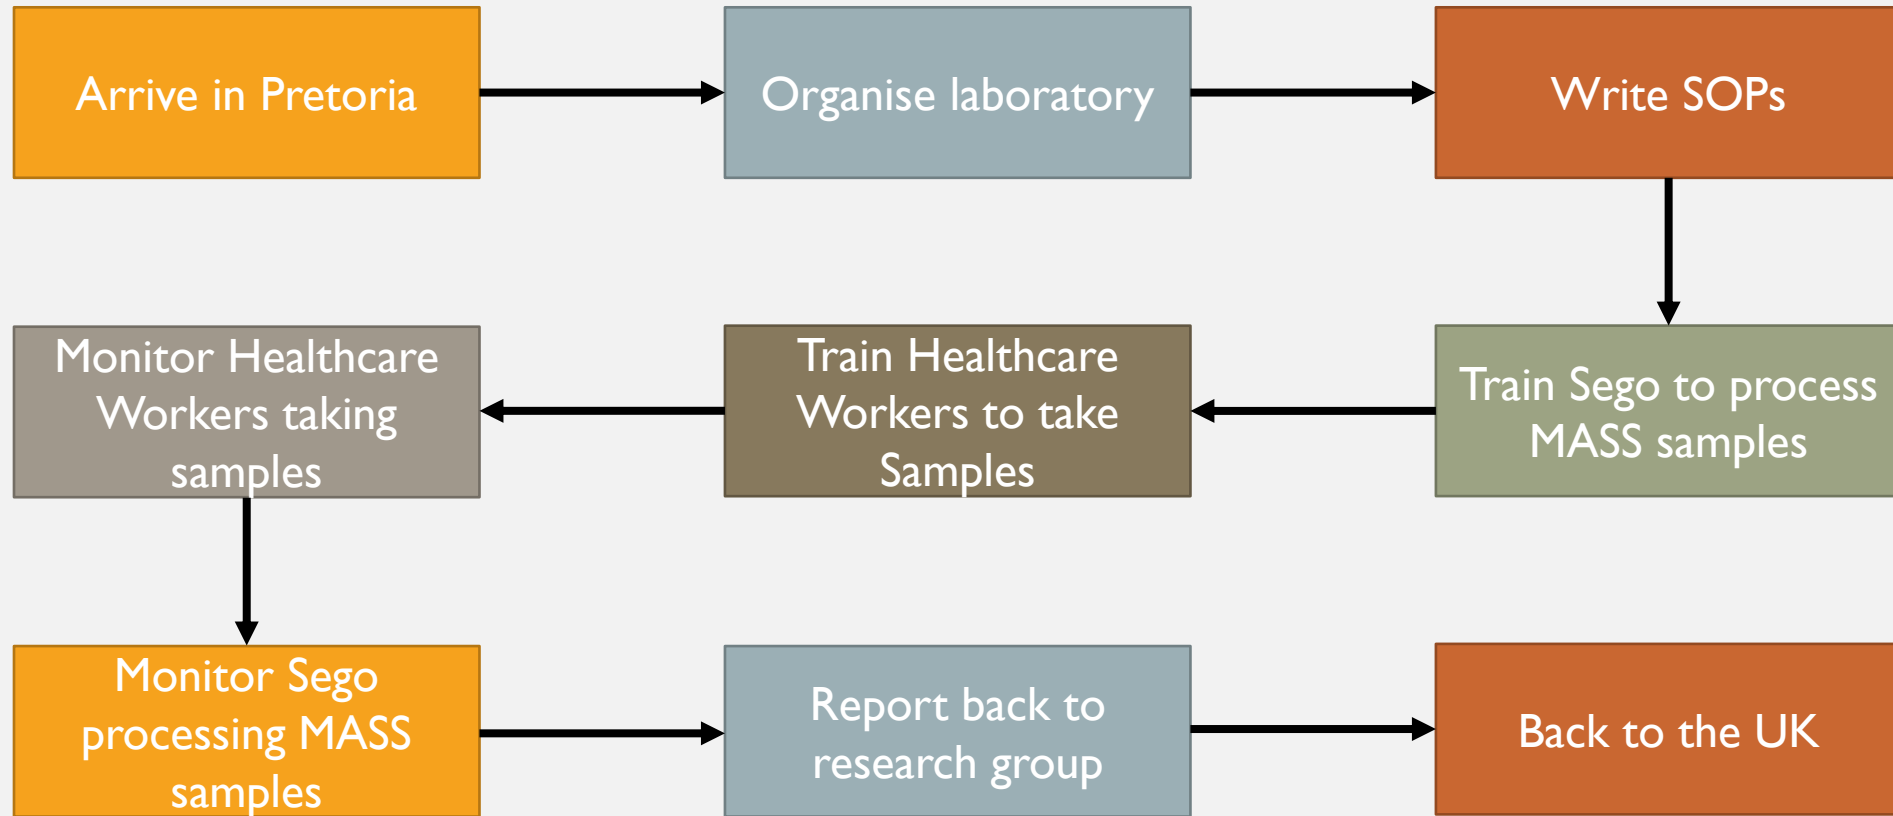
Arrive in Pretoria

Organise laboratory

Write SOPs

Train Sego to process MASS samples

Train Healthcare Workers to take Samples

Monitor Healthcare Workers taking samples

Monitor Sego processing MASS samples

Report back to research group

Back to the UK